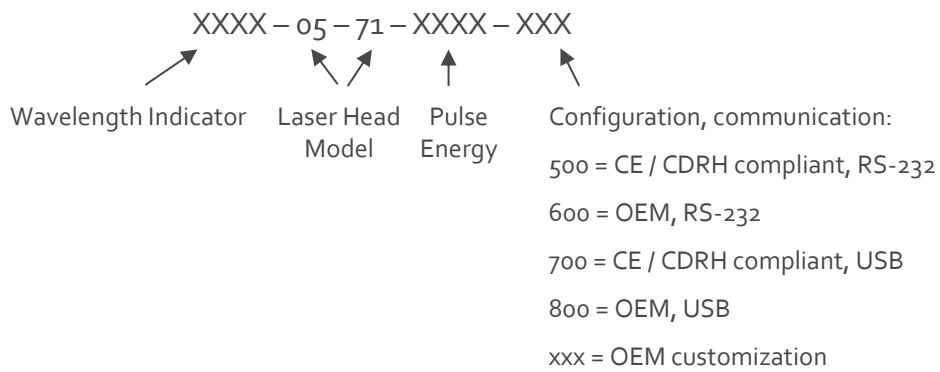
XXXX – 05 – 71 – XXXX – XXX

Wavelength Indicator

Laser Head Model

Pulse Energy

Configuration, communication:

500 = CE / CDRH compliant, RS-232

600 = OEM, RS-232

700 = CE / CDRH compliant, USB

800 = OEM, USB

xxx = OEM customization